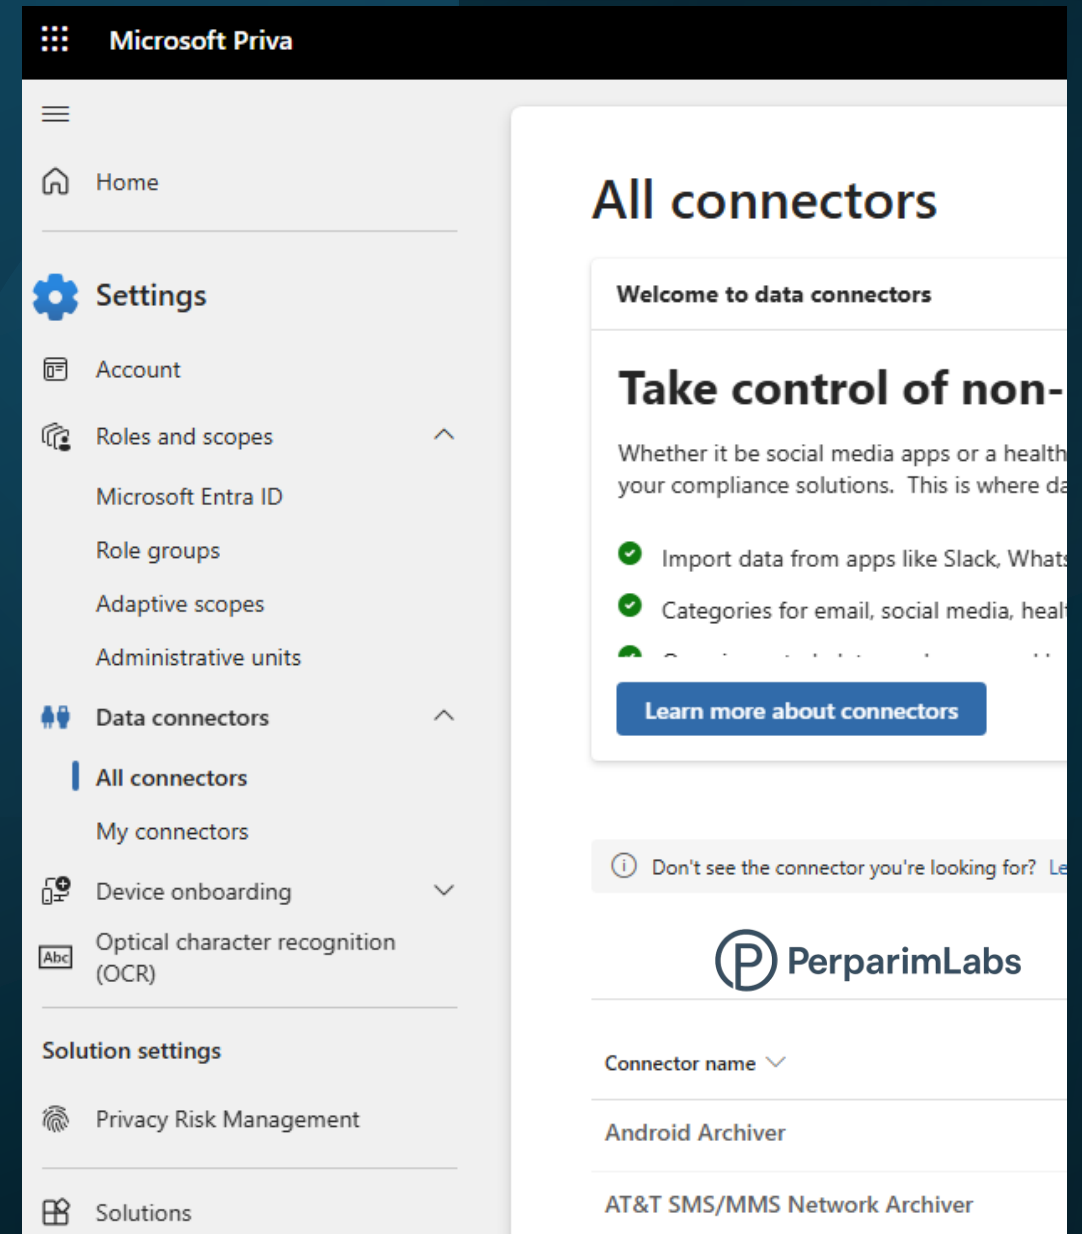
Microsoft Priva

Home

Settings

Account

Roles and scopes

Microsoft Entra ID

Role groups

Adaptive scopes

Administrative units

Data connectors

All connectors

My connectors

Device onboarding

Optical character recognition (OCR)

Solution settings

Privacy Risk Management

Solutions

All connectors

Welcome to data connectors

Take control of non-

Whether it be social media apps or a health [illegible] your compliance solutions. This is where da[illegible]

Import data from apps like Slack, Whats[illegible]

Categories for email, social media, heal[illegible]

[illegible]

Learn more about connectors

Don't see the connector you're looking for? Le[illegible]

PerparimLabs

Connector name

Android Archiver

AT&T SMS/MMS Network Archiver